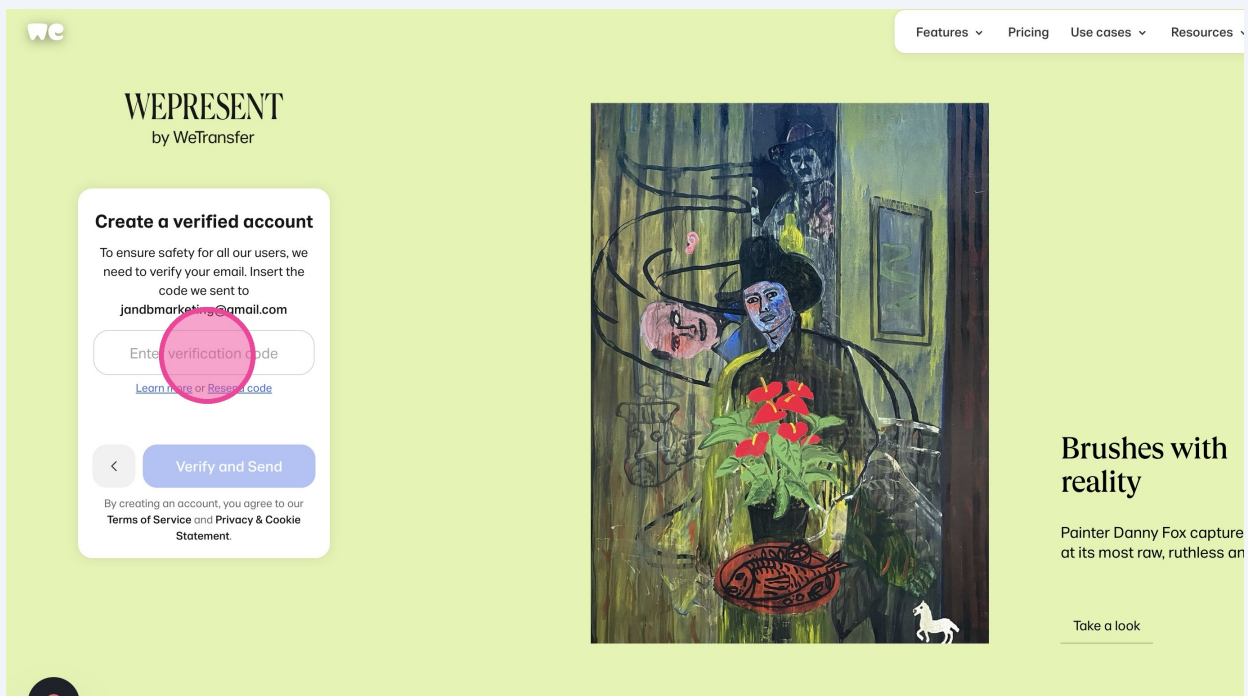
we

Features Pricing Use cases Resources

WEPRESENT
by WeTransfer

Create a verified account

To ensure safety for all our users, we need to verify your email. Insert the code we sent to jandbmarketing@gmail.com

Enter verification code

Learn more or Resend code

<

Verify and Send

By creating an account, you agree to our Terms of Service and Privacy & Cookie Statement.

Brushes with reality

Painter Danny Fox capture at its most raw, ruthless an

Take a look